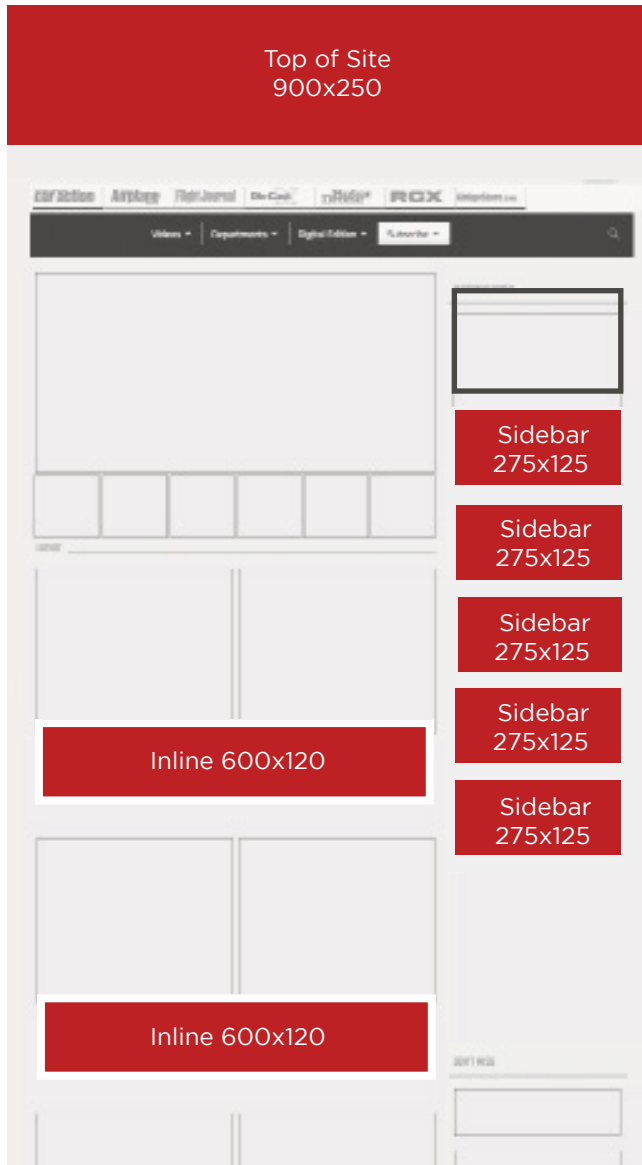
Top of Site
900x250

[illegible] Airplane Flight Journal Die Cast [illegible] ROX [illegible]

Videos Departments Digital Edition Subscribe

Sidebar
275x125

Sidebar
275x125

Sidebar
275x125

Sidebar
275x125

Sidebar
275x125

Inline 600x120

Inline 600x120